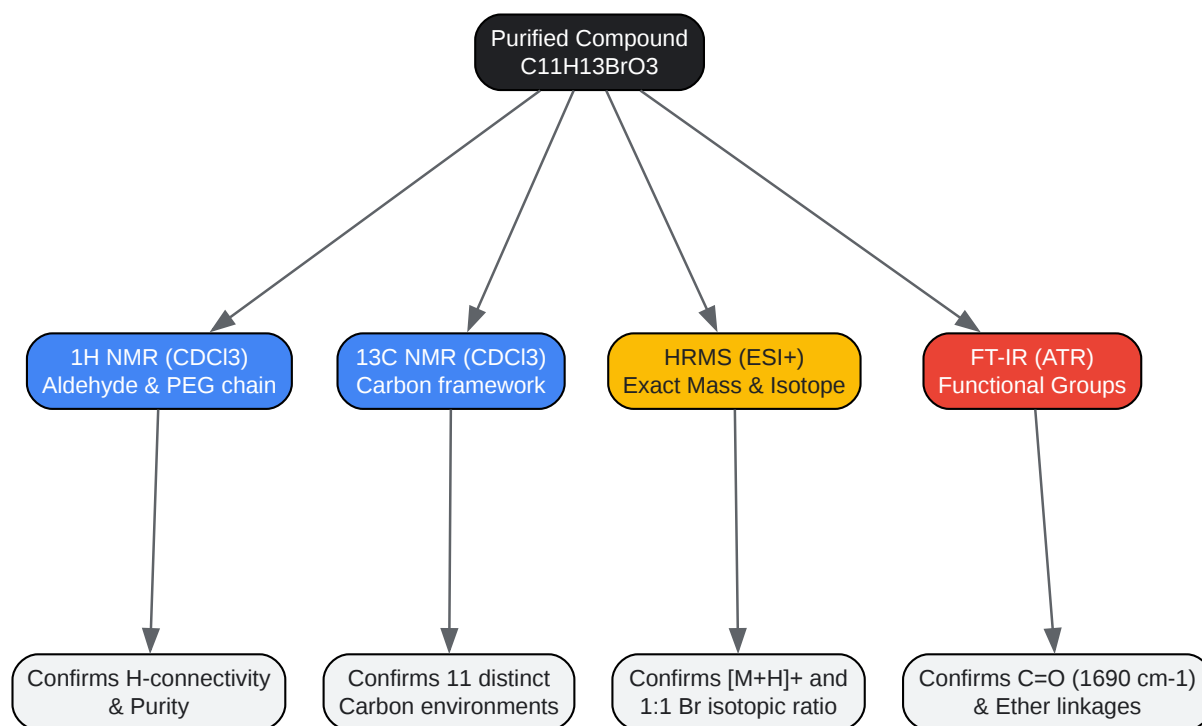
Purified Compound
C11H13BrO3

1H NMR (CDCl3)
Aldehyde & PEG chain

13C NMR (CDCl3)
Carbon framework

HRMS (ESI+)
Exact Mass & Isotope

FT-IR (ATR)
Functional Groups

Confirms H-connectivity
& Purity

Confirms 11 distinct
Carbon environments

Confirms [M+H]+ and
1:1 Br isotopic ratio

Confirms C=O (1690 cm-1)
& Ether linkages